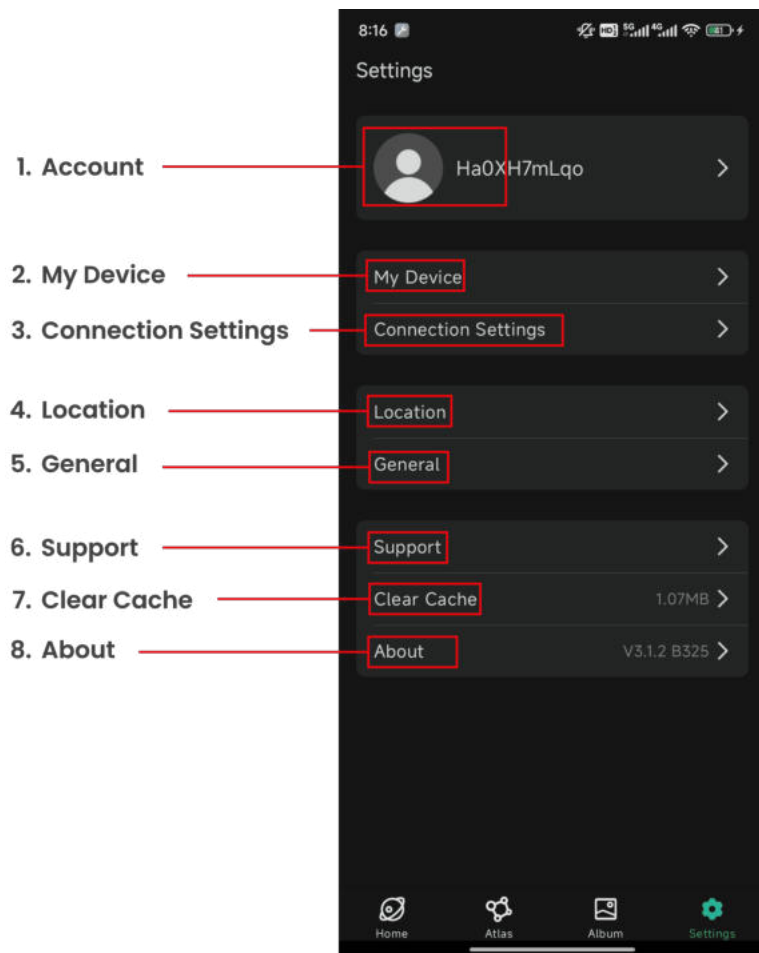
8:16

Settings

1. Account

Ha0XH7mLqo

2. My Device

My Device

3. Connection Settings

Connection Settings

4. Location

Location

5. General

General

6. Support

Support

7. Clear Cache

Clear Cache 1.07MB

8. About

About V3.1.2 B325

Home Atlas Album Settings